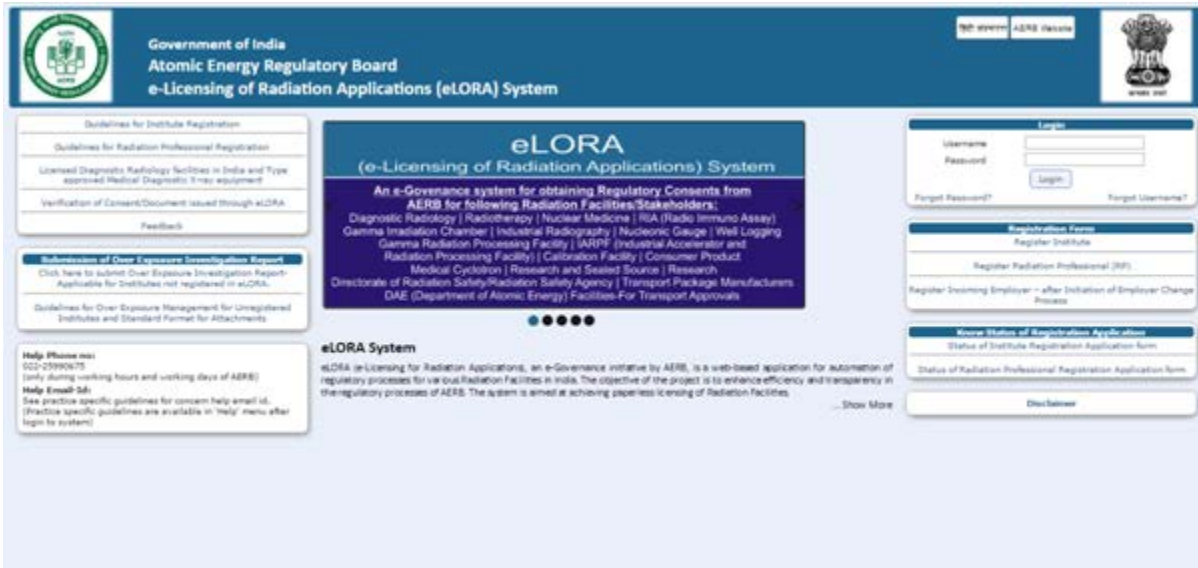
Government of India
Atomic Energy Regulatory Board
e-Licensing of Radiation Applications (eLORA) System

हिंदी संस्करण | AERB Website

Guidelines for Institute Registration

Guidelines for Radiation Professional Registration

Licensed Diagnostic Radiology facilities in India and Type approved Medical Diagnostic X-ray equipment

Verification of Consent/Document issued through eLORA

Feedback

Submission of Over Exposure Investigation Report
Click here to submit Over Exposure Investigation Report-Applicable for Institutes not registered in eLORA.

Guidelines for Over Exposure Management for Unregistered Institutes and Standard Format for Attachments

Help Phone no:
022-25990675
(only during working hours and working days of AERB)
Help Email-Id:
See practice specific guidelines for concern help email id.
(Practice specific guidelines are available in 'Help' menu after login to system)

eLORA
(e-Licensing of Radiation Applications) System

An e-Governance system for obtaining Regulatory Consents from AERB for following Radiation Facilities/Stakeholders:
Diagnostic Radiology | Radiotherapy | Nuclear Medicine | RIA (Radio Immuno Assay) Gamma Irradiation Chamber | Industrial Radiography | Nucleonic Gauge | Well Logging Gamma Radiation Processing Facility | IARPF (Industrial Accelerator and Radiation Processing Facility) | Calibration Facility | Consumer Product Medical Cyclotron | Research and Sealed Source | Research Directorate of Radiation Safety/Radiation Safety Agency | Transport Package Manufacturers DAE (Department of Atomic Energy) Facilities-For Transport Approvals

eLORA System
eLORA (e-Licensing for Radiation Applications), an e-Governance initiative by AERB, is a web-based application for automation of regulatory processes for various Radiation Facilities in India. The objective of the project is to enhance efficiency and transparency in the regulatory processes of AERB. The system is aimed at achieving paperless licensing of Radiation Facilities
...Show More

Login
Username
Password
Login
Forgot Password?
Forgot Username?

Registration Form
Register Institute
Register Radiation Professional (RP)
Register Incoming Employer – after Initiation of Employer Change Process

Know Status of Registration Application
Status of Institute Registration Application form
Status of Radiation Professional Registration Application form

Disclaimer